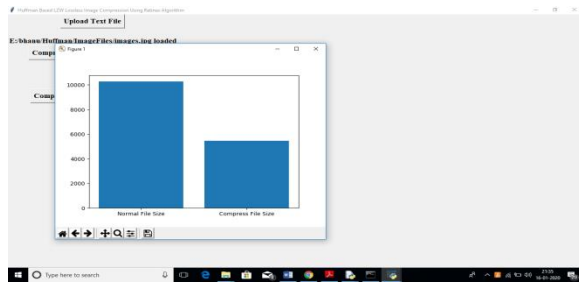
Huffman Based LZW Lossless Image Compression Using Retinex Algorithm

Upload Text File

E:/bhanu/Huffman/ImageFiles/images.jpg loaded

Compi

Comp

Figure 1

10000

8000

6000

4000

2000

0

Normal File Size

Compress File Size

Type here to search

21:55

16-01-2020